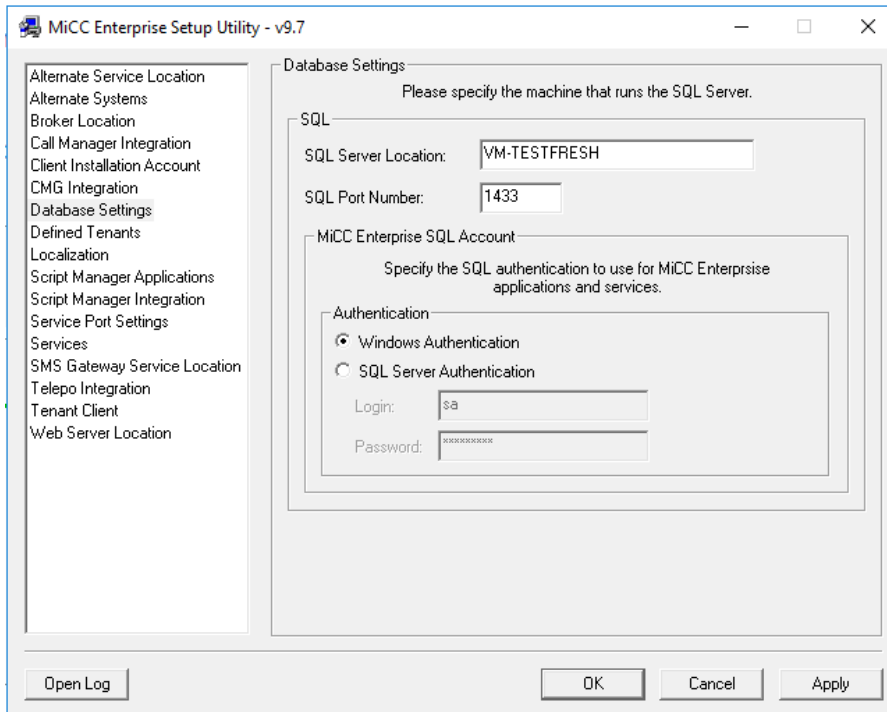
MiCC Enterprise Setup Utility - v9.7

Alternate Service Location
Alternate Systems
Broker Location
Call Manager Integration
Client Installation Account
CMG Integration
Database Settings
Defined Tenants
Localization
Script Manager Applications
Script Manager Integration
Service Port Settings
Services
SMS Gateway Service Location
Telepo Integration
Tenant Client
Web Server Location

Database Settings
Please specify the machine that runs the SQL Server.

SQL
SQL Server Location: VM-TESTFRESH
SQL Port Number: 1433

MiCC Enterprise SQL Account
Specify the SQL authentication to use for MiCC Enterprsise applications and services.

Authentication
Windows Authentication
SQL Server Authentication
Login: sa
Password: *********

Open Log
OK
Cancel
Apply